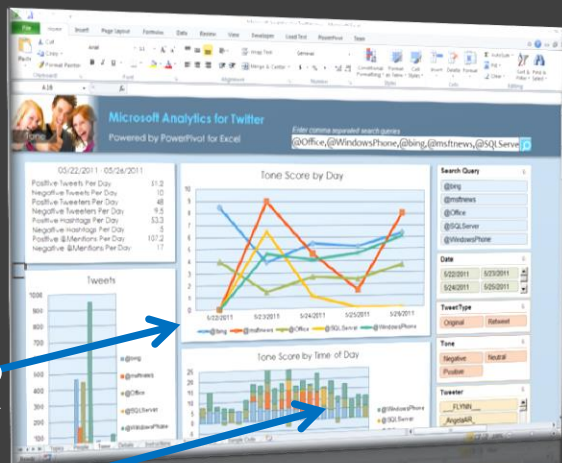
File Home Insert Page Layout Formulas Data Review View Developer Load Test PowerPivot Team

Cut Copy Format Painter Paste Clipboard Font Alignment Wrap Text Merge & Center Number General Conditional Formatting Format as Table Cell Styles Styles Insert Delete Format Cells AutoSum Fill Clear Sort & Filter Find & Select Editing

Microsoft Analytics for Twitter

Powered by PowerPivot for Excel

Enter comma separated search queries

@Office,@WindowsPhone,@bing,@msftnews,@SQLServe

05/22/2011 - 05/26/2011

| Positive Tweets Per Day | 11.2 |
|---|---|
| Positive Tweeters Per Day | 10 |
| Negative Tweets Per Day | 9.8 |
| Negative Tweeters Per Day | 9.5 |
| Positive Hashtags Per Day | 53.3 |
| Negative Hashtags Per Day | 5 |
| Positive @Mentions Per Day | 107.2 |
| Negative @Mentions Per Day | 17 |

Tweets

1000 900 800 700 600 500 400 300 200 100

@bing @msftnews @Office @SQLServer @WindowsPhone

Tone Score by Day

5/22/2011 5/23/2011 5/24/2011 5/25/2011 5/26/2011

@bing @msftnews @Office @SQLServer @WindowsPhone

Tone Score by Time of Day

45 40 35 30 25 20 15 10 5 0

@WindowsPhone @SQLServer

Search Query

@bing
@msftnews
@Office
@SQLServer
@WindowsPhone

Date

5/22/2011 5/23/2011
5/24/2011 5/25/2011

TweetType

Original Retweet

Tone

Negative Neutral
Positive

Tweeter

__FLYNN__
_AngelaAR_

Topics People Tone Details Instructions Single Code

Ready